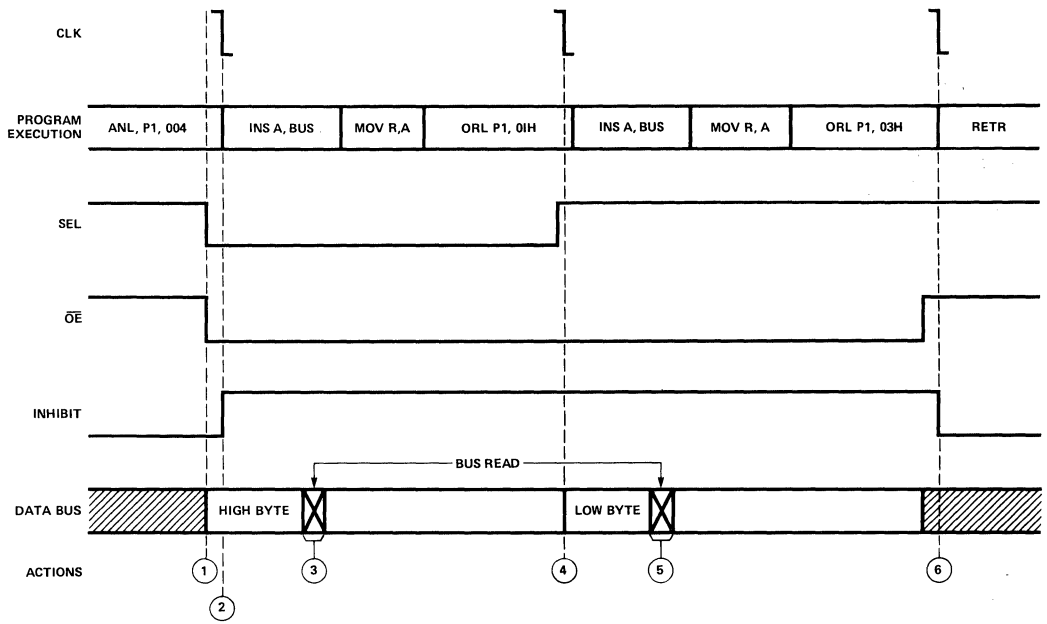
CLK

PROGRAM EXECUTION

ANL, P1, 004

INS A, BUS

MOV R,A

ORL P1, 0IH

INS A, BUS

MOV R, A

ORL P1, 03H

RETR

SEL

$\overline{OE}$

INHIBIT

BUS READ

DATA BUS

HIGH BYTE

LOW BYTE

ACTIONS

1

2

3

4

5

6